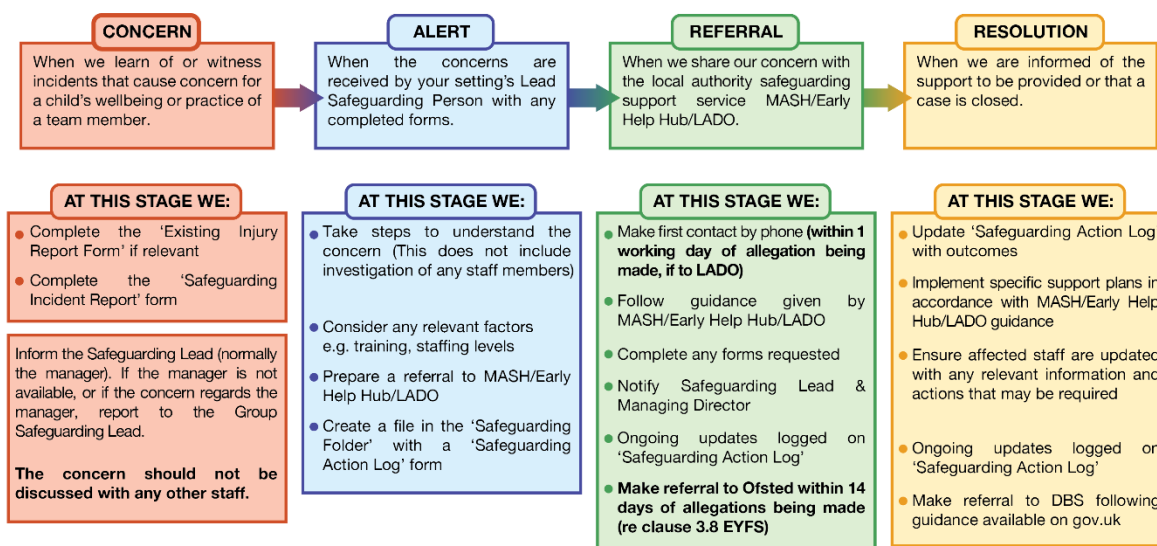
CONCERN

When we learn of or witness incidents that cause concern for a child's wellbeing or practice of a team member.

ALERT

When the concerns are received by your setting's Lead Safeguarding Person with any completed forms.

REFERRAL

When we share our concern with the local authority safeguarding support service MASH/Early Help Hub/LADO.

RESOLUTION

When we are informed of the support to be provided or that a case is closed.

AT THIS STAGE WE:

Complete the 'Existing Injury Report Form' if relevant

Complete the 'Safeguarding Incident Report' form

Inform the Safeguarding Lead (normally the manager). If the manager is not available, or if the concern regards the manager, report to the Group Safeguarding Lead.

**The concern should not be discussed with any other staff.**

AT THIS STAGE WE:

Take steps to understand the concern (This does not include investigation of any staff members)

Consider any relevant factors e.g. training, staffing levels

Prepare a referral to MASH/Early Help Hub/LADO

Create a file in the 'Safeguarding Folder' with a 'Safeguarding Action Log' form

AT THIS STAGE WE:

Make first contact by phone **(within 1 working day of allegation being made, if to LADO)**

Follow guidance given by MASH/Early Help Hub/LADO

Complete any forms requested

Notify Safeguarding Lead & Managing Director

Ongoing updates logged on 'Safeguarding Action Log'

**Make referral to Ofsted within 14 days of allegations being made (re clause 3.8 EYFS)**

AT THIS STAGE WE:

Update 'Safeguarding Action Log with outcomes

Implement specific support plans in accordance with MASH/Early Help Hub/LADO guidance

Ensure affected staff are updated with any relevant information and actions that may be required

Ongoing updates logged on 'Safeguarding Action Log'

Make referral to DBS following guidance available on gov.uk